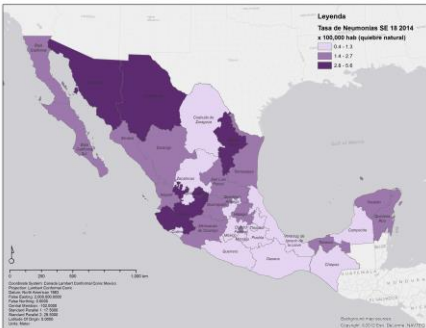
Leyenda
Tasa de Neumonías SE 18 2014
x 100,000 hab (quiebre natural)
0.4 - 1.3
1.4 - 2.7
2.8 - 5.6

Ciudad de Zaragoza
Zacatecas
Campeche
Chiapas
Oaxaca

0 250 500 1,000 km

Coordinate System: Canada Lambert Conformal Conic Mexico
Projection: Lambert Conformal Conic
Datum: North American 1983
False Easting: 2,500,000.0000
False Northing: 0.0000
Central Meridian: -102.0000
Standard Parallel 1: 17.5000
Standard Parallel 2: 29.5000
Latitude Of Origin: 0.0000
Units: Meter

Background map services
Copyright: ©2013 Esri, DeLorme, NAVTEQ